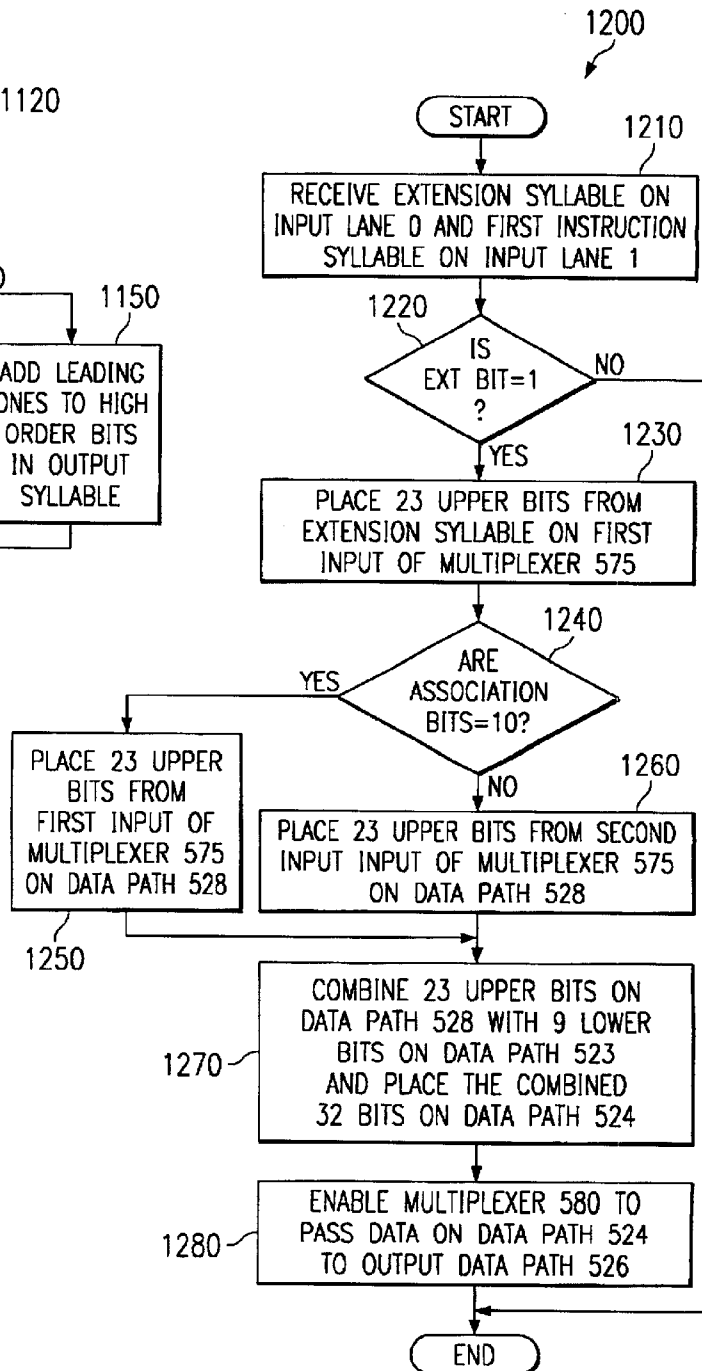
1200

1120

START

1210

RECEIVE EXTENSION SYLLABLE ON INPUT LANE 0 AND FIRST INSTRUCTION SYLLABLE ON INPUT LANE 1

1150

ADD LEADING ONES TO HIGH ORDER BITS IN OUTPUT SYLLABLE

1220

IS EXT BIT=1 ?

NO

YES

1230

PLACE 23 UPPER BITS FROM EXTENSION SYLLABLE ON FIRST INPUT OF MULTIPLEXER 575

1240

ARE ASSOCIATION BITS=10?

YES

PLACE 23 UPPER BITS FROM FIRST INPUT OF MULTIPLEXER 575 ON DATA PATH 528

NO

1260

PLACE 23 UPPER BITS FROM SECOND INPUT INPUT OF MULTIPLEXER 575 ON DATA PATH 528

1250

1270

COMBINE 23 UPPER BITS ON DATA PATH 528 WITH 9 LOWER BITS ON DATA PATH 523 AND PLACE THE COMBINED 32 BITS ON DATA PATH 524

1280

ENABLE MULTIPLEXER 580 TO PASS DATA ON DATA PATH 524 TO OUTPUT DATA PATH 526

END